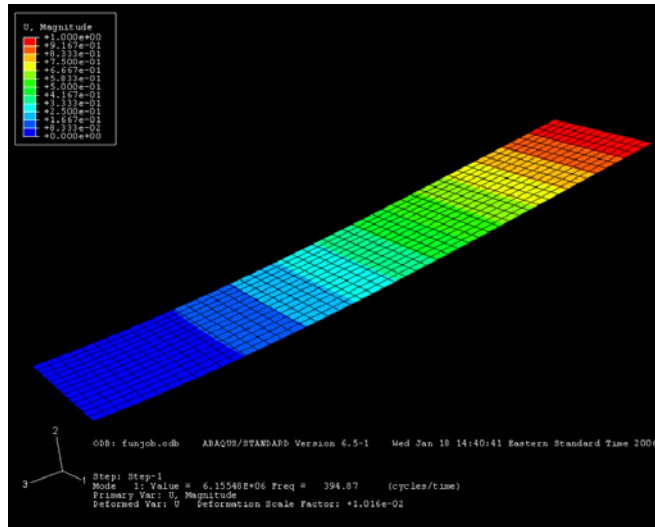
U, Magnitude
+1.000e+00
+9.167e-01
+8.333e-01
+7.500e-01
+6.667e-01
+5.833e-01
+5.000e-01
+4.167e-01
+3.333e-01
+2.500e-01
+1.667e-01
+8.333e-02
+0.000e+00

2
3
1

ODB: funjob.odb    ABAQUS/STANDARD Version 6.5-1    Wed Jan 18 14:40:41 Eastern Standard Time 2006

Step: Step-1
Mode    1: Value =  6.15548E+06 Freq =    394.87     (cycles/time)
Primary Var: U, Magnitude
Deformed Var: U   Deformation Scale Factor: +1.016e-02